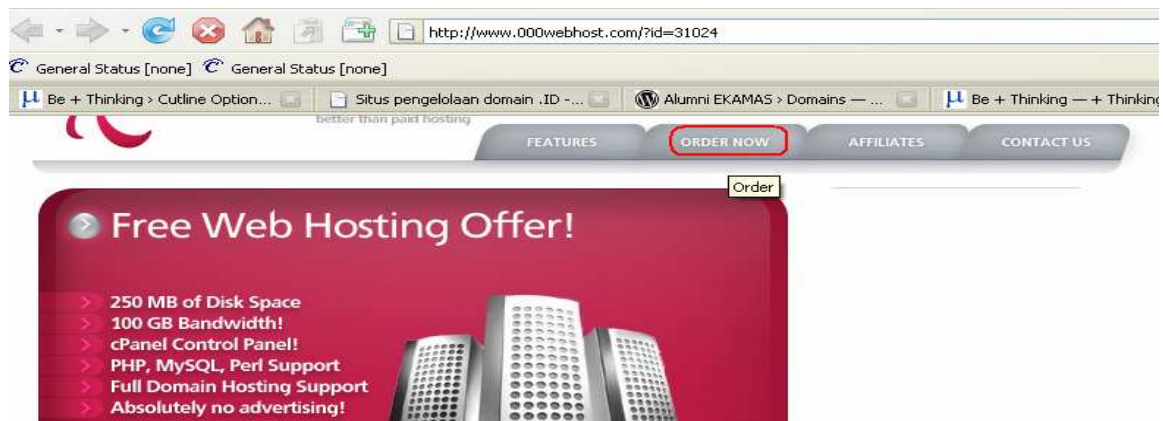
http://www.000webhost.com/?id=31024

General Status [none] General Status [none]

Be + Thinking › Cutline Option... Situs pengelolaan domain .ID -... Alumni EKAMAS › Domains — ... Be + Thinking — + Thinking

better than paid hosting

FEATURES ORDER NOW AFFILIATES CONTACT US

Order

Free Web Hosting Offer!

250 MB of Disk Space
100 GB Bandwidth!
cPanel Control Panel!
PHP, MySQL, Perl Support
Full Domain Hosting Support
Absolutely no advertising!